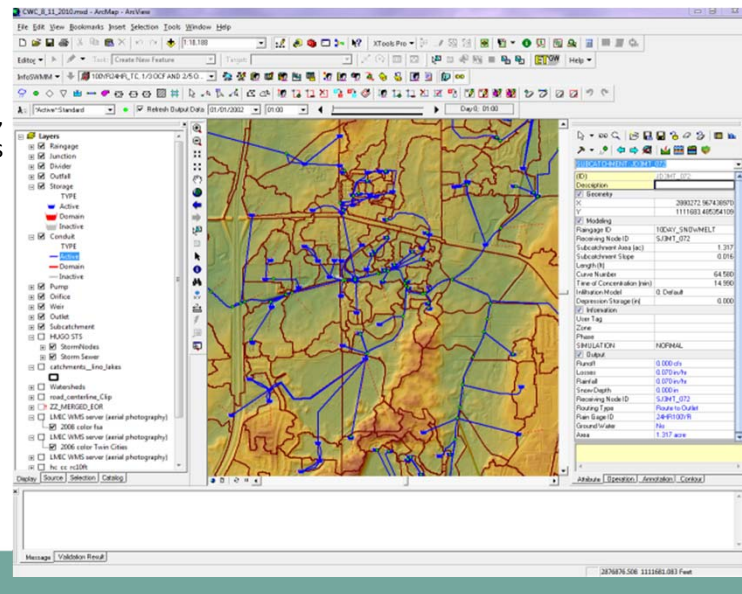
CWC_8_11_2010.mxd - ArcMap - ArcView

File Edit View Bookmarks Insert Selection Tools Window Help

1:18,188

XTools Pro

Editor Task: Create New Feature Target:

InfoSWMM 100YR24HR_TC 1/3 OCF AND 2/5 O

Help

'Active'Standard Refresh Output Data 01/01/2002 01:00 Day:0, 01:00

Layers
Raingage
Junction
Divider
Outfall
Storage
TYPE
Active
Domain
Inactive
Conduit
TYPE
Active
Domain
Inactive
Pump
Orifice
Weir
Outlet
Subcatchment
HUGO STS
StormNodes
Storm Sewer
catchments__lino_lakes
Watersheds
road_centerline_Clip
ZZ_MERGED_EOR
LMIC WMS server (aerial photography)
2008 color fsa
LMIC WMS server (aerial photography)
2006 color Twin Cities
LMIC WMS server (aerial photography)
hc cc nc10ft

Display Source Selection Catalog

SUBCATCHMENT_SJ3HT_072

| (ID) | SJ3HT_072 |
|---|---|
| Description | |
| Geometry | |
| X | 2880272.9674385? |
| Y | 1111683.485354109 |
| Modeling | |
| Raingage ID | 10DAY_SNOWMELT |
| Receiving Node ID | SJ3HT_072 |
| Subcatchment Area (ac) | 1.317 |
| Subcatchment Slope | 0.016 |
| Length (ft) | |
| Curve Number | 64.500 |
| Time of Concentration (min) | 14.990 |
| Infiltration Model | 0: Default |
| Depression Storage (in) | 0.000 |
| Information | |
| User Tag | |
| Zone | |
| Phase | |
| SIMULATION | NORMAL |
| Output | |
| Runoff | 0.000 cfs |
| Losses | 0.070 in/hr |
| Rainfall | 0.070 in/hr |
| SnowDepth | 0.000 in |
| Receiving Node ID | SJ3HT_072 |
| Routing Type | Route to Outlet |
| Rain Gage ID | 24HR100YR |
| Ground Water | No |
| Area | 1.317 acre |

Attribute Operation Annotation Contour

Message Validation Result

2876876.508 1111681.083 Feet